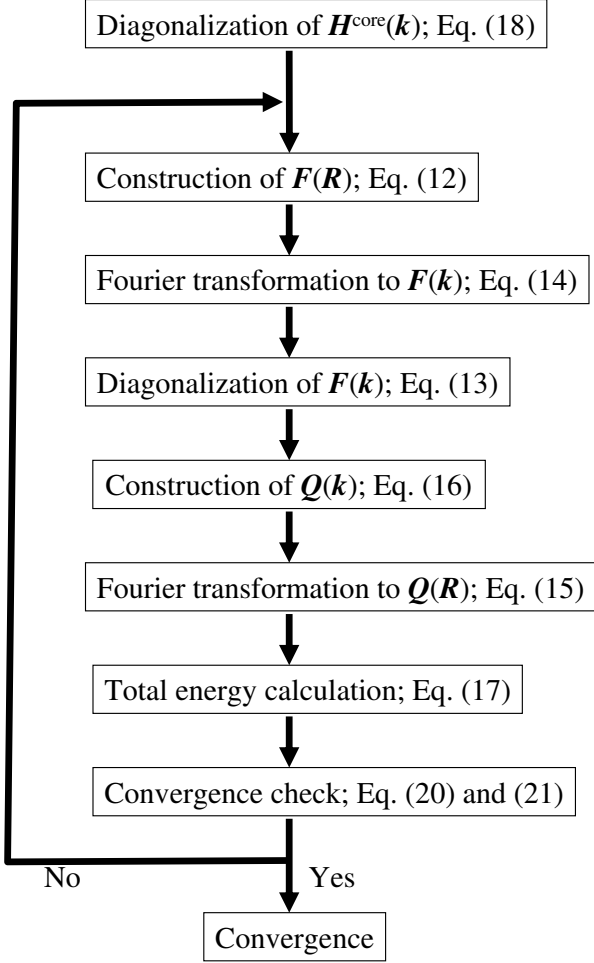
Diagonalization of $\boldsymbol{H}^{\text{core}}(\boldsymbol{k})$; Eq. (18)

Construction of $\boldsymbol{F}(\boldsymbol{R})$; Eq. (12)

Fourier transformation to $\boldsymbol{F}(\boldsymbol{k})$; Eq. (14)

Diagonalization of $\boldsymbol{F}(\boldsymbol{k})$; Eq. (13)

Construction of $\boldsymbol{Q}(\boldsymbol{k})$; Eq. (16)

Fourier transformation to $\boldsymbol{Q}(\boldsymbol{R})$; Eq. (15)

Total energy calculation; Eq. (17)

Convergence check; Eq. (20) and (21)

No

Yes

Convergence